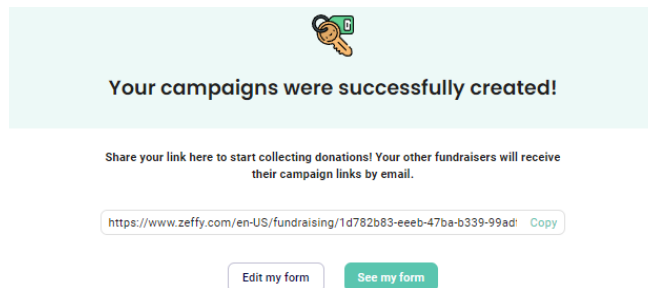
Your campaigns were successfully created!

Share your link here to start collecting donations! Your other fundraisers will receive their campaign links by email.

https://www.zeffy.com/en-US/fundraising/1d782b83-eeeb-47ba-b339-99ad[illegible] Copy

Edit my form

See my form